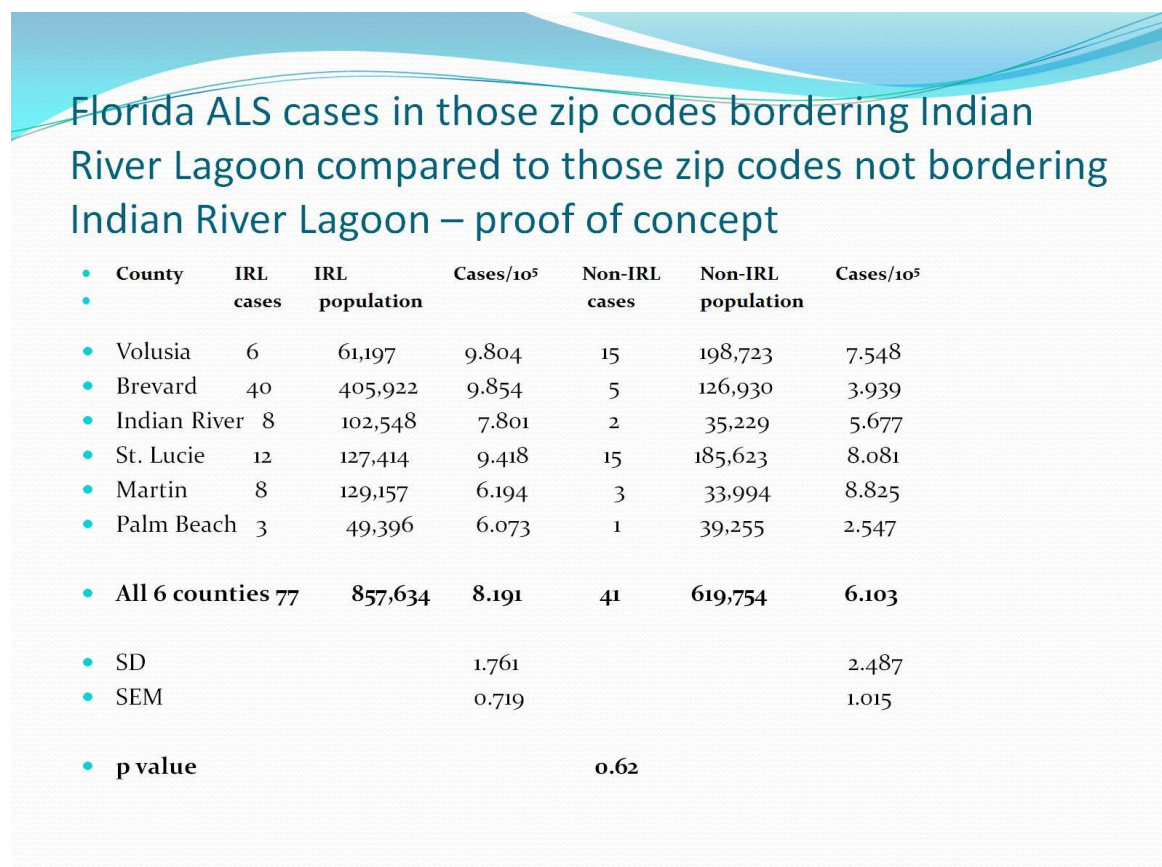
Florida ALS cases in those zip codes bordering Indian River Lagoon compared to those zip codes not bordering Indian River Lagoon – proof of concept

| County | IRL cases | IRL population | Cases/$10^5$ | Non-IRL cases | Non-IRL population | Cases/$10^5$ |
|---|---|---|---|---|---|---|
| Volusia | 6 | 61,197 | 9.804 | 15 | 198,723 | 7.548 |
| Brevard | 40 | 405,922 | 9.854 | 5 | 126,930 | 3.939 |
| Indian River | 8 | 102,548 | 7.801 | 2 | 35,229 | 5.677 |
| St. Lucie | 12 | 127,414 | 9.418 | 15 | 185,623 | 8.081 |
| Martin | 8 | 129,157 | 6.194 | 3 | 33,994 | 8.825 |
| Palm Beach | 3 | 49,396 | 6.073 | 1 | 39,255 | 2.547 |
| All 6 counties | 77 | 857,634 | 8.191 | 41 | 619,754 | 6.103 |
| SD | | | 1.761 | | | 2.487 |
| SEM | | | 0.719 | | | 1.015 |
| p value | | | | 0.62 | | |